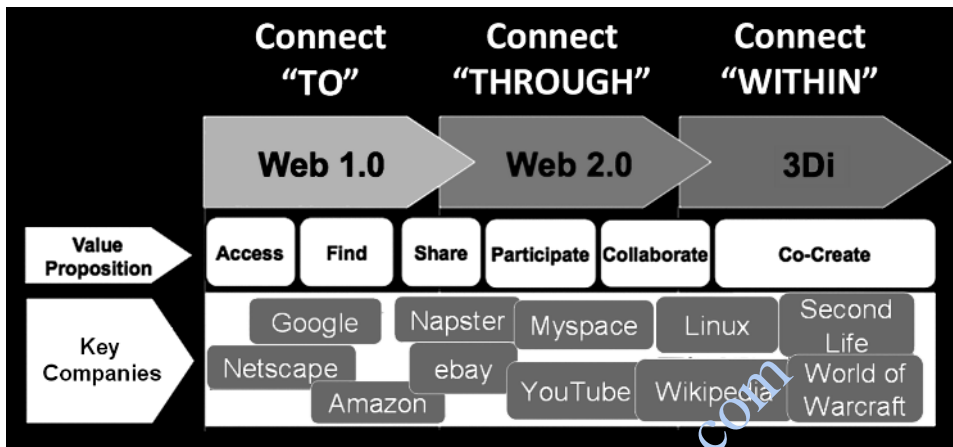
Connect "TO"

Connect "THROUGH"

Connect "WITHIN"

Web 1.0

Web 2.0

3Di

Value Proposition

Access

Find

Share

Participate

Collaborate

Co-Create

Key Companies

Google

Netscape

Amazon

Napster

ebay

Myspace

YouTube

Linux

Wikipedia

Second Life

World of Warcraft

.com